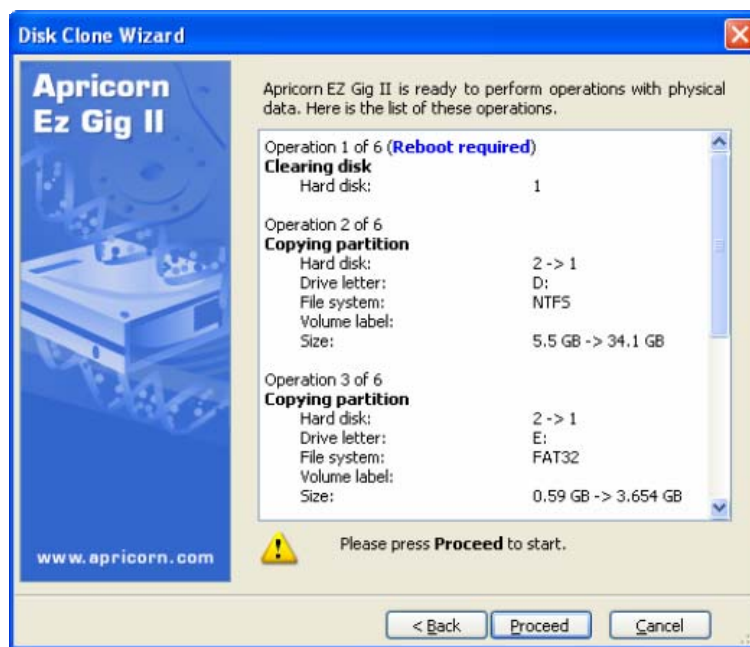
Disk Clone Wizard

Apricorn Ez Gig II

Apricorn EZ Gig II is ready to perform operations with physical data. Here is the list of these operations.

Operation 1 of 6 (Reboot required)
Clearing disk
Hard disk: 1

Operation 2 of 6
Copying partition
Hard disk: 2 -> 1
Drive letter: D:
File system: NTFS
Volume label:
Size: 5.5 GB -> 34.1 GB

Operation 3 of 6
Copying partition
Hard disk: 2 -> 1
Drive letter: E:
File system: FAT32
Volume label:
Size: 0.59 GB -> 3.654 GB

www.apricorn.com

Please press Proceed to start.

< Back Proceed Cancel